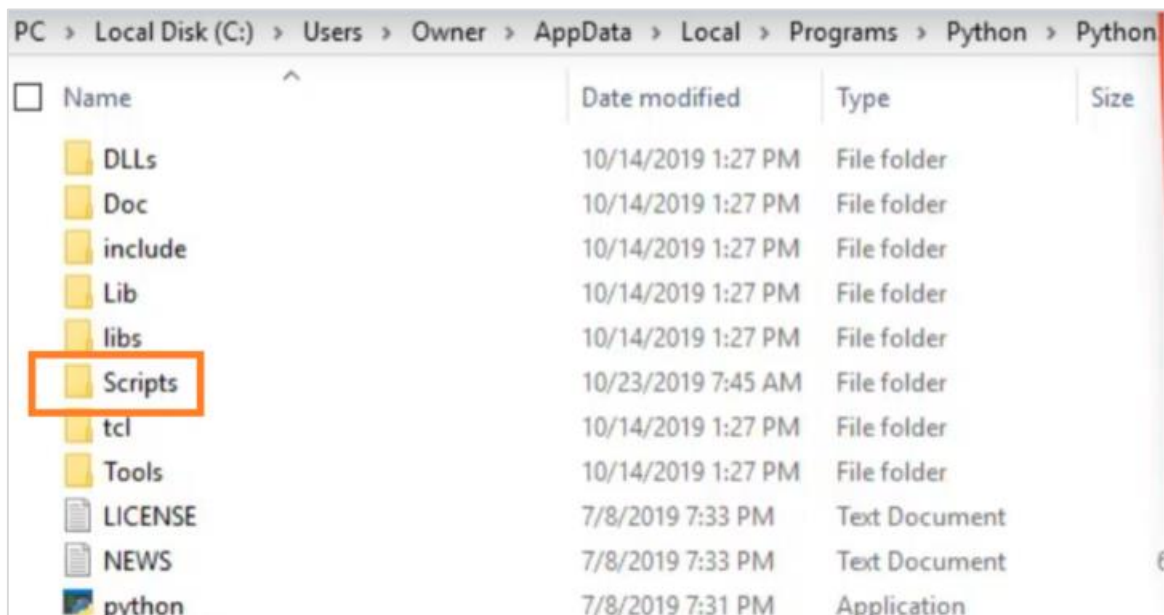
PC › Local Disk (C:) › Users › Owner › AppData › Local › Programs › Python › Python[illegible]

| Name | Date modified | Type | Size |
|---|---|---|---|
| DLLs | 10/14/2019 1:27 PM | File folder | |
| Doc | 10/14/2019 1:27 PM | File folder | |
| include | 10/14/2019 1:27 PM | File folder | |
| Lib | 10/14/2019 1:27 PM | File folder | |
| libs | 10/14/2019 1:27 PM | File folder | |
| Scripts | 10/23/2019 7:45 AM | File folder | |
| tcl | 10/14/2019 1:27 PM | File folder | |
| Tools | 10/14/2019 1:27 PM | File folder | |
| LICENSE | 7/8/2019 7:33 PM | Text Document | |
| NEWS | 7/8/2019 7:33 PM | Text Document | 6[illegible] |
| python | 7/8/2019 7:31 PM | Application | |